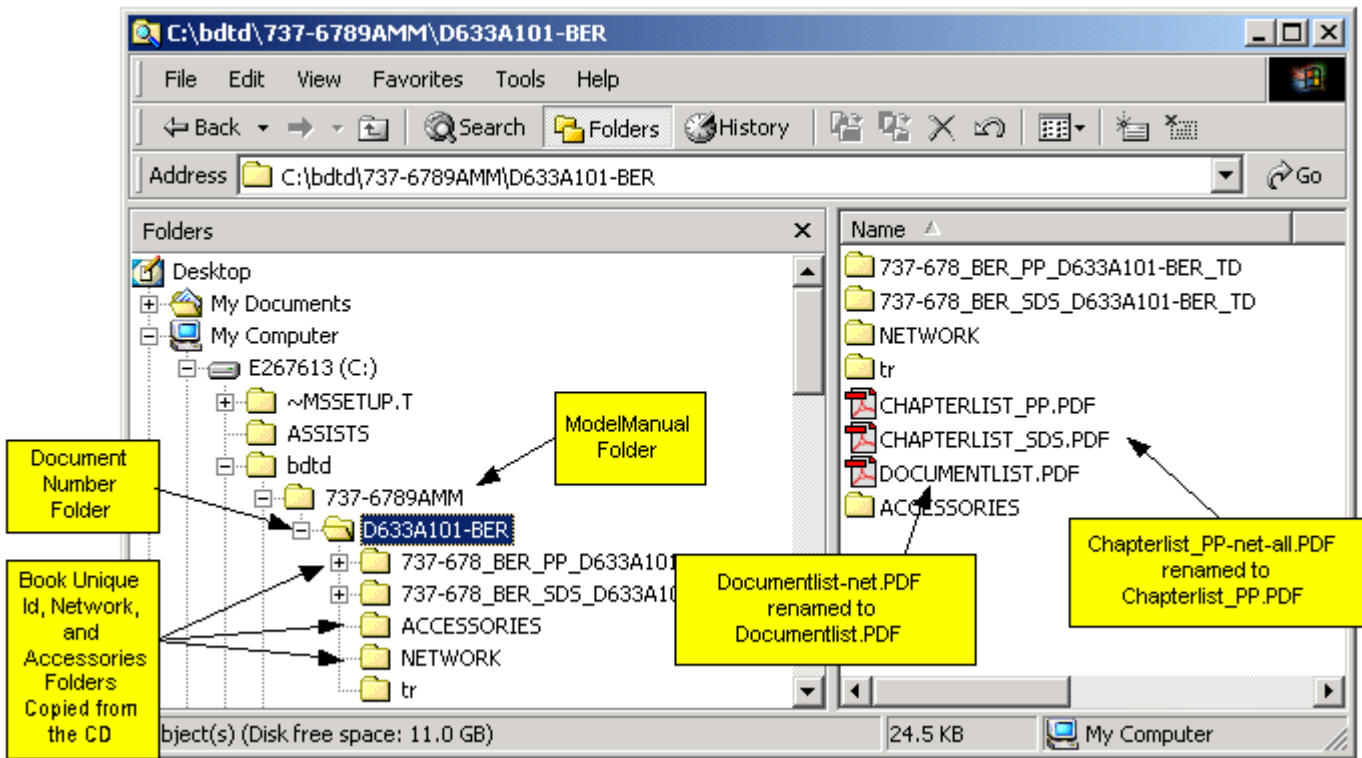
C:\bdtd\737-6789AMM\D633A101-BER

File Edit View Favorites Tools Help

Back Search Folders History

Address C:\bdtd\737-6789AMM\D633A101-BER Go

Folders

Desktop
My Documents
My Computer
E267613 (C:)
~MSSETUP.T
ASSISTS
bdtd
737-6789AMM
D633A101-BER
737-678_BER_PP_D633A101
737-678_BER_SDS_D633A10
ACCESSORIES
NETWORK
tr

Name

737-678_BER_PP_D633A101-BER_TD
737-678_BER_SDS_D633A101-BER_TD
NETWORK
tr
CHAPTERLIST_PP.PDF
CHAPTERLIST_SDS.PDF
DOCUMENTLIST.PDF
ACCESSORIES

bject(s) (Disk free space: 11.0 GB)
24.5 KB
My Computer

ModelManual Folder

Document Number Folder

Book Unique Id, Network, and Accessories Folders Copied from the CD

Documentlist-net.PDF renamed to Documentlist.PDF

Chapterlist_PP-net-all.PDF renamed to Chapterlist_PP.PDF